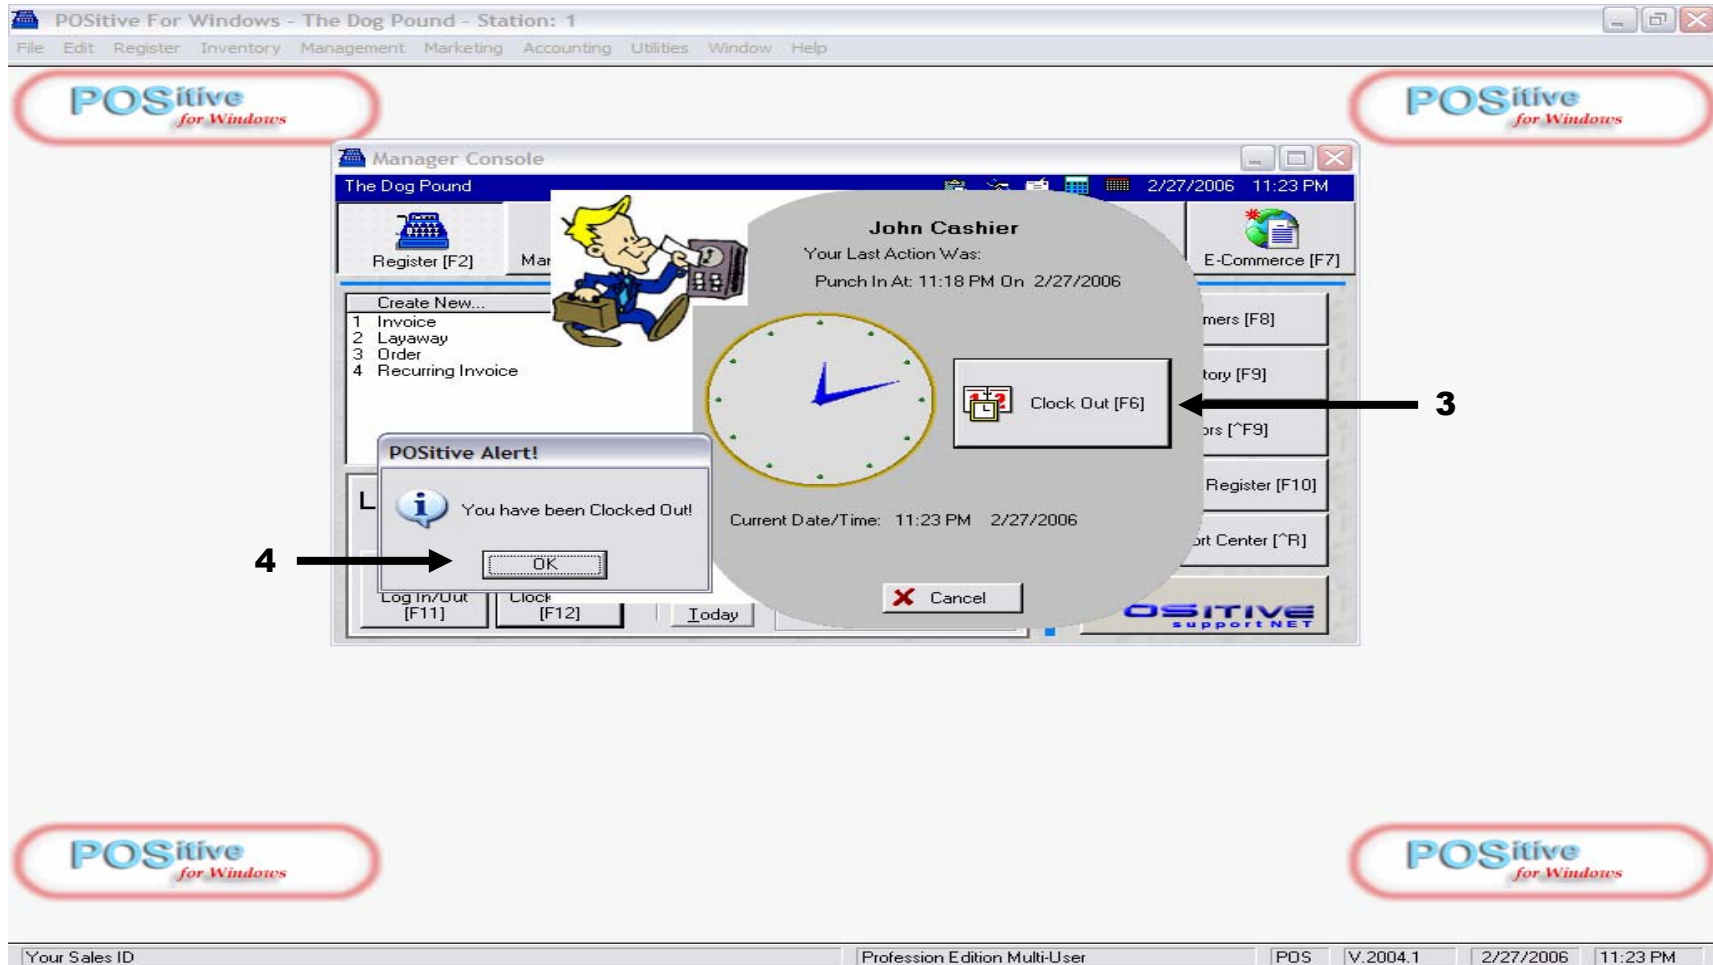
POSitive For Windows - The Dog Pound - Station: 1

File Edit Register Inventory Management Marketing Accounting Utilities Window Help

POSitive for Windows

POSitive for Windows

Manager Console

The Dog Pound 2/27/2006 11:23 PM

Register [F2]

Mar

E-Commerce [F7]

Create New...
1 Invoice
2 Layaway
3 Order
4 Recurring Invoice

John Cashier
Your Last Action Was:
Punch In At: 11:18 PM On 2/27/2006

mers [F8]

tory [F9]

Clock Out [F6]

3

ors [^F9]

Register [F10]

rt Center [^R]

POSitive Alert!

You have been Clocked Out!

OK

4

L

Current Date/Time: 11:23 PM 2/27/2006

Cancel

Log In/Out [F11]

Clock [F12]

Today

OSITIVE support NET

POSitive for Windows

POSitive for Windows

Your Sales ID | Profession Edition Multi-User | POS | V.2004.1 | 2/27/2006 | 11:23 PM